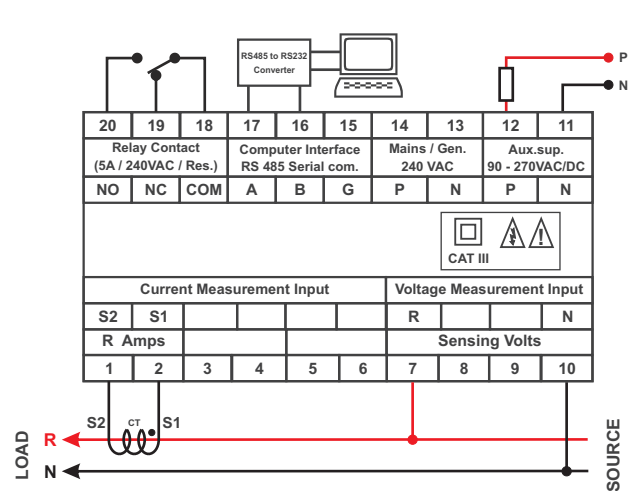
RS485 to RS232 Converter

P

N

| 20 | 19 | 18 | 17 | 16 | 15 | 14 | 13 | 12 | 11 |
|---|---|---|---|---|---|---|---|---|---|
| Relay Contact (5A / 240VAC / Res.) | | | Computer Interface RS 485 Serial com. | | | Mains / Gen. 240 VAC | | Aux.sup. 90 - 270VAC/DC | |
| NO | NC | COM | A | B | G | P | N | P | N |

CAT III

| Current Measurement Input | | | | | | Voltage Measurement Input | | | |
|---|---|---|---|---|---|---|---|---|---|
| S2 | S1 | | | | | R | | | N |
| R Amps | | | | | | Sensing Volts | | | |
| 1 | 2 | 3 | 4 | 5 | 6 | 7 | 8 | 9 | 10 |

S2 CT S1

LOAD

R

N

SOURCE